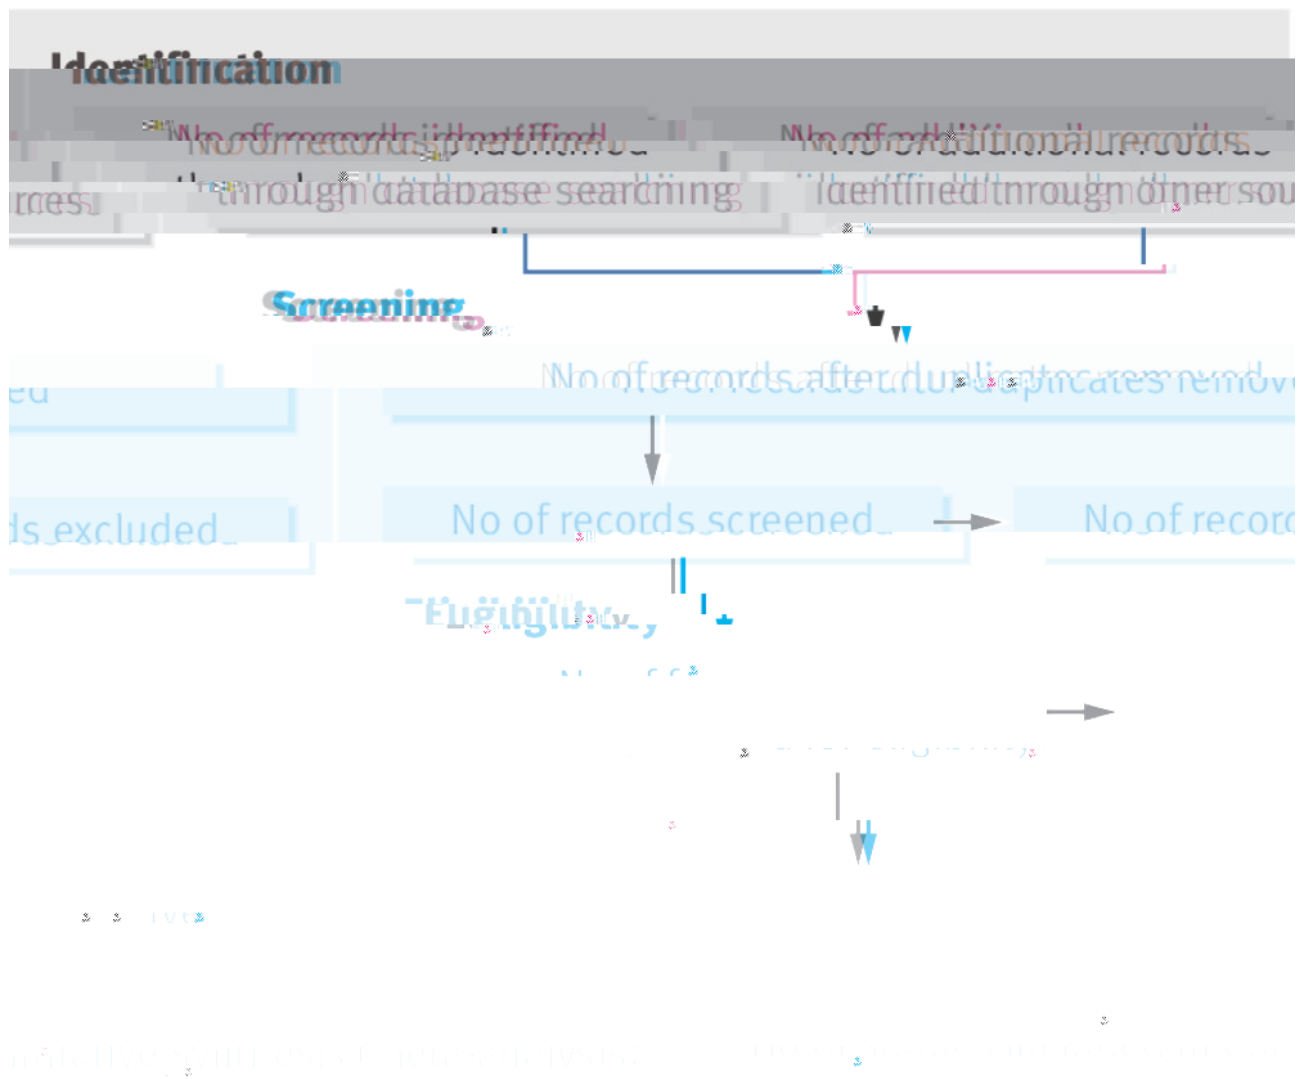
Identification

No of records identified through database searching

No of additional records identified through other sou

rces

Screening

No of records after duplicates removed

ed

No of records screened

No of record

ds excluded

Eligibility